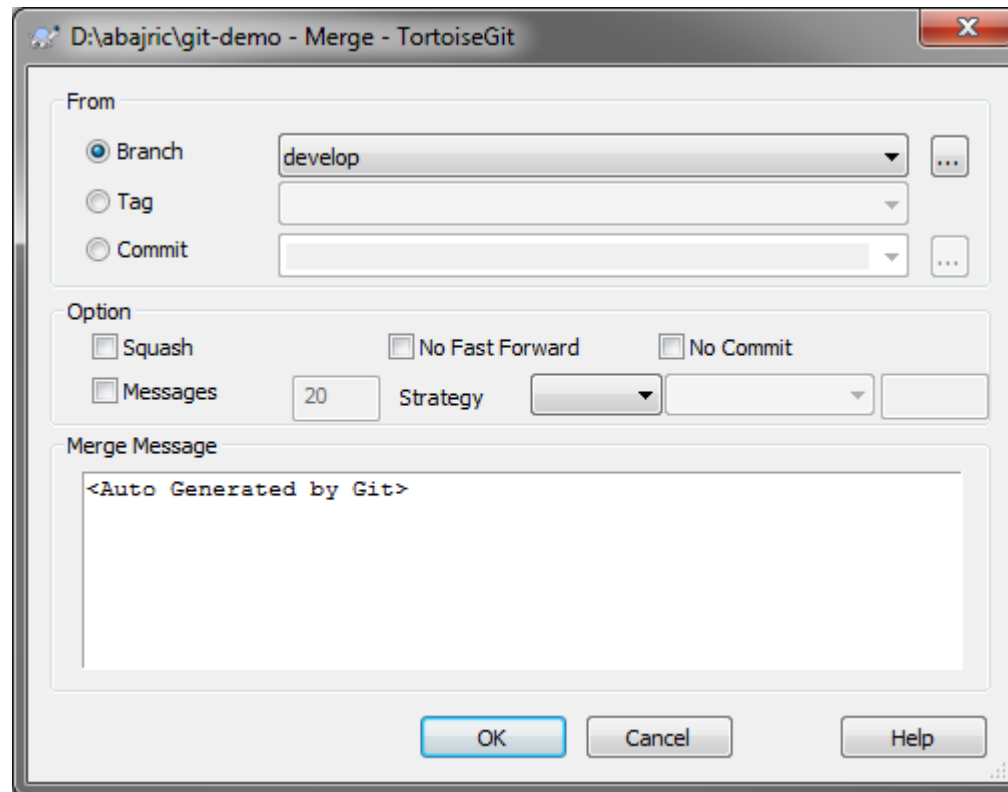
D:\abajric\git-demo - Merge - TortoiseGit

From

Branch develop ...

Tag

Commit ...

Option

Squash

No Fast Forward

No Commit

Messages 20 Strategy

Merge Message

<Auto Generated by Git>

OK

Cancel

Help